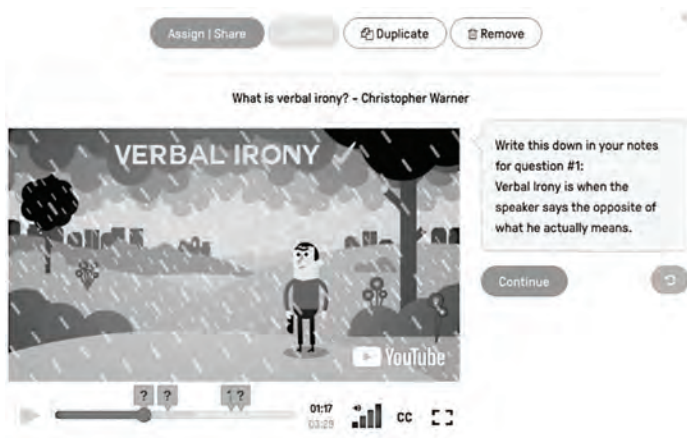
Assign | Share

Duplicate

Remove

What is verbal irony? - Christopher Warner

VERBAL IRONY

YouTube

Write this down in your notes for question #1:
Verbal Irony is when the speaker says the opposite of what he actually means.

Continue

? ?

? ?

01:17
03:29

CC